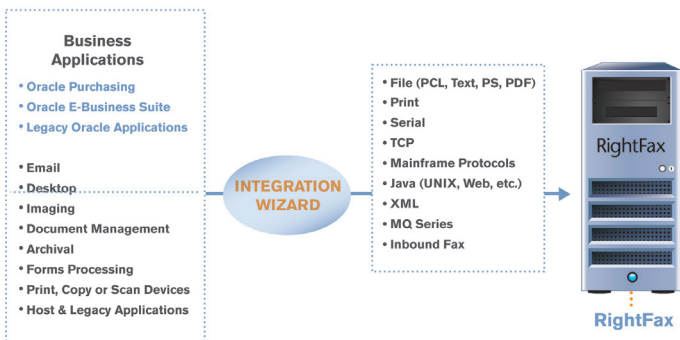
Business Applications

• Oracle Purchasing
• Oracle E-Business Suite
• Legacy Oracle Applications

• Email
• Desktop
• Imaging
• Document Management
• Archival
• Forms Processing
• Print, Copy or Scan Devices
• Host & Legacy Applications

INTEGRATION WIZARD

• File (PCL, Text, PS, PDF)
• Print
• Serial
• TCP
• Mainframe Protocols
• Java (UNIX, Web, etc.)
• XML
• MQ Series
• Inbound Fax

RightFax

RightFax